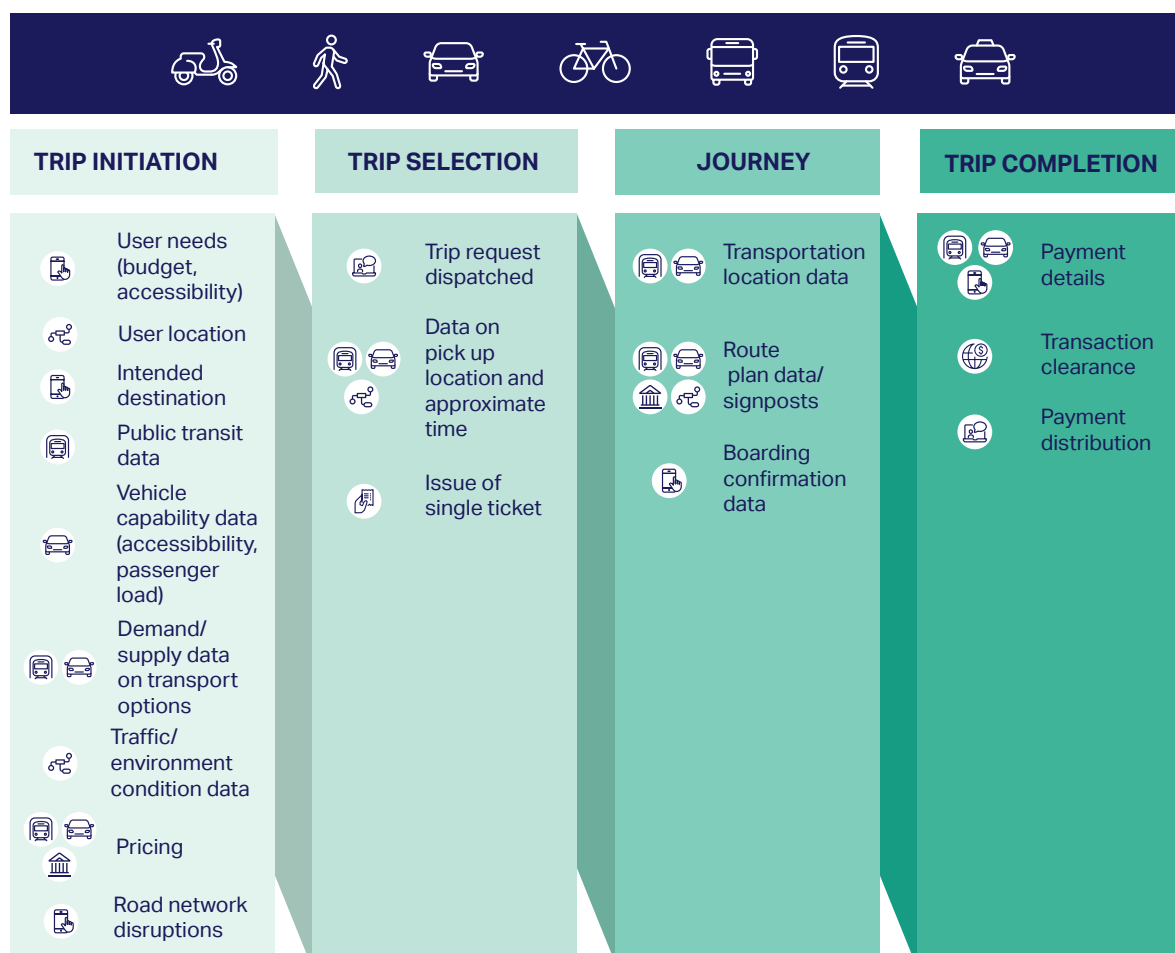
TRIP INITIATION

User needs (budget, accessibility)

User location

Intended destination

Public transit data

Vehicle capability data (accessibbility, passenger load)

Demand/ supply data on transport options

Traffic/ environment condition data

Pricing

Road network disruptions

TRIP SELECTION

Trip request dispatched

Data on pick up location and approximate time

Issue of single ticket

JOURNEY

Transportation location data

Route plan data/ signposts

Boarding confirmation data

TRIP COMPLETION

Payment details

Transaction clearance

Payment distribution